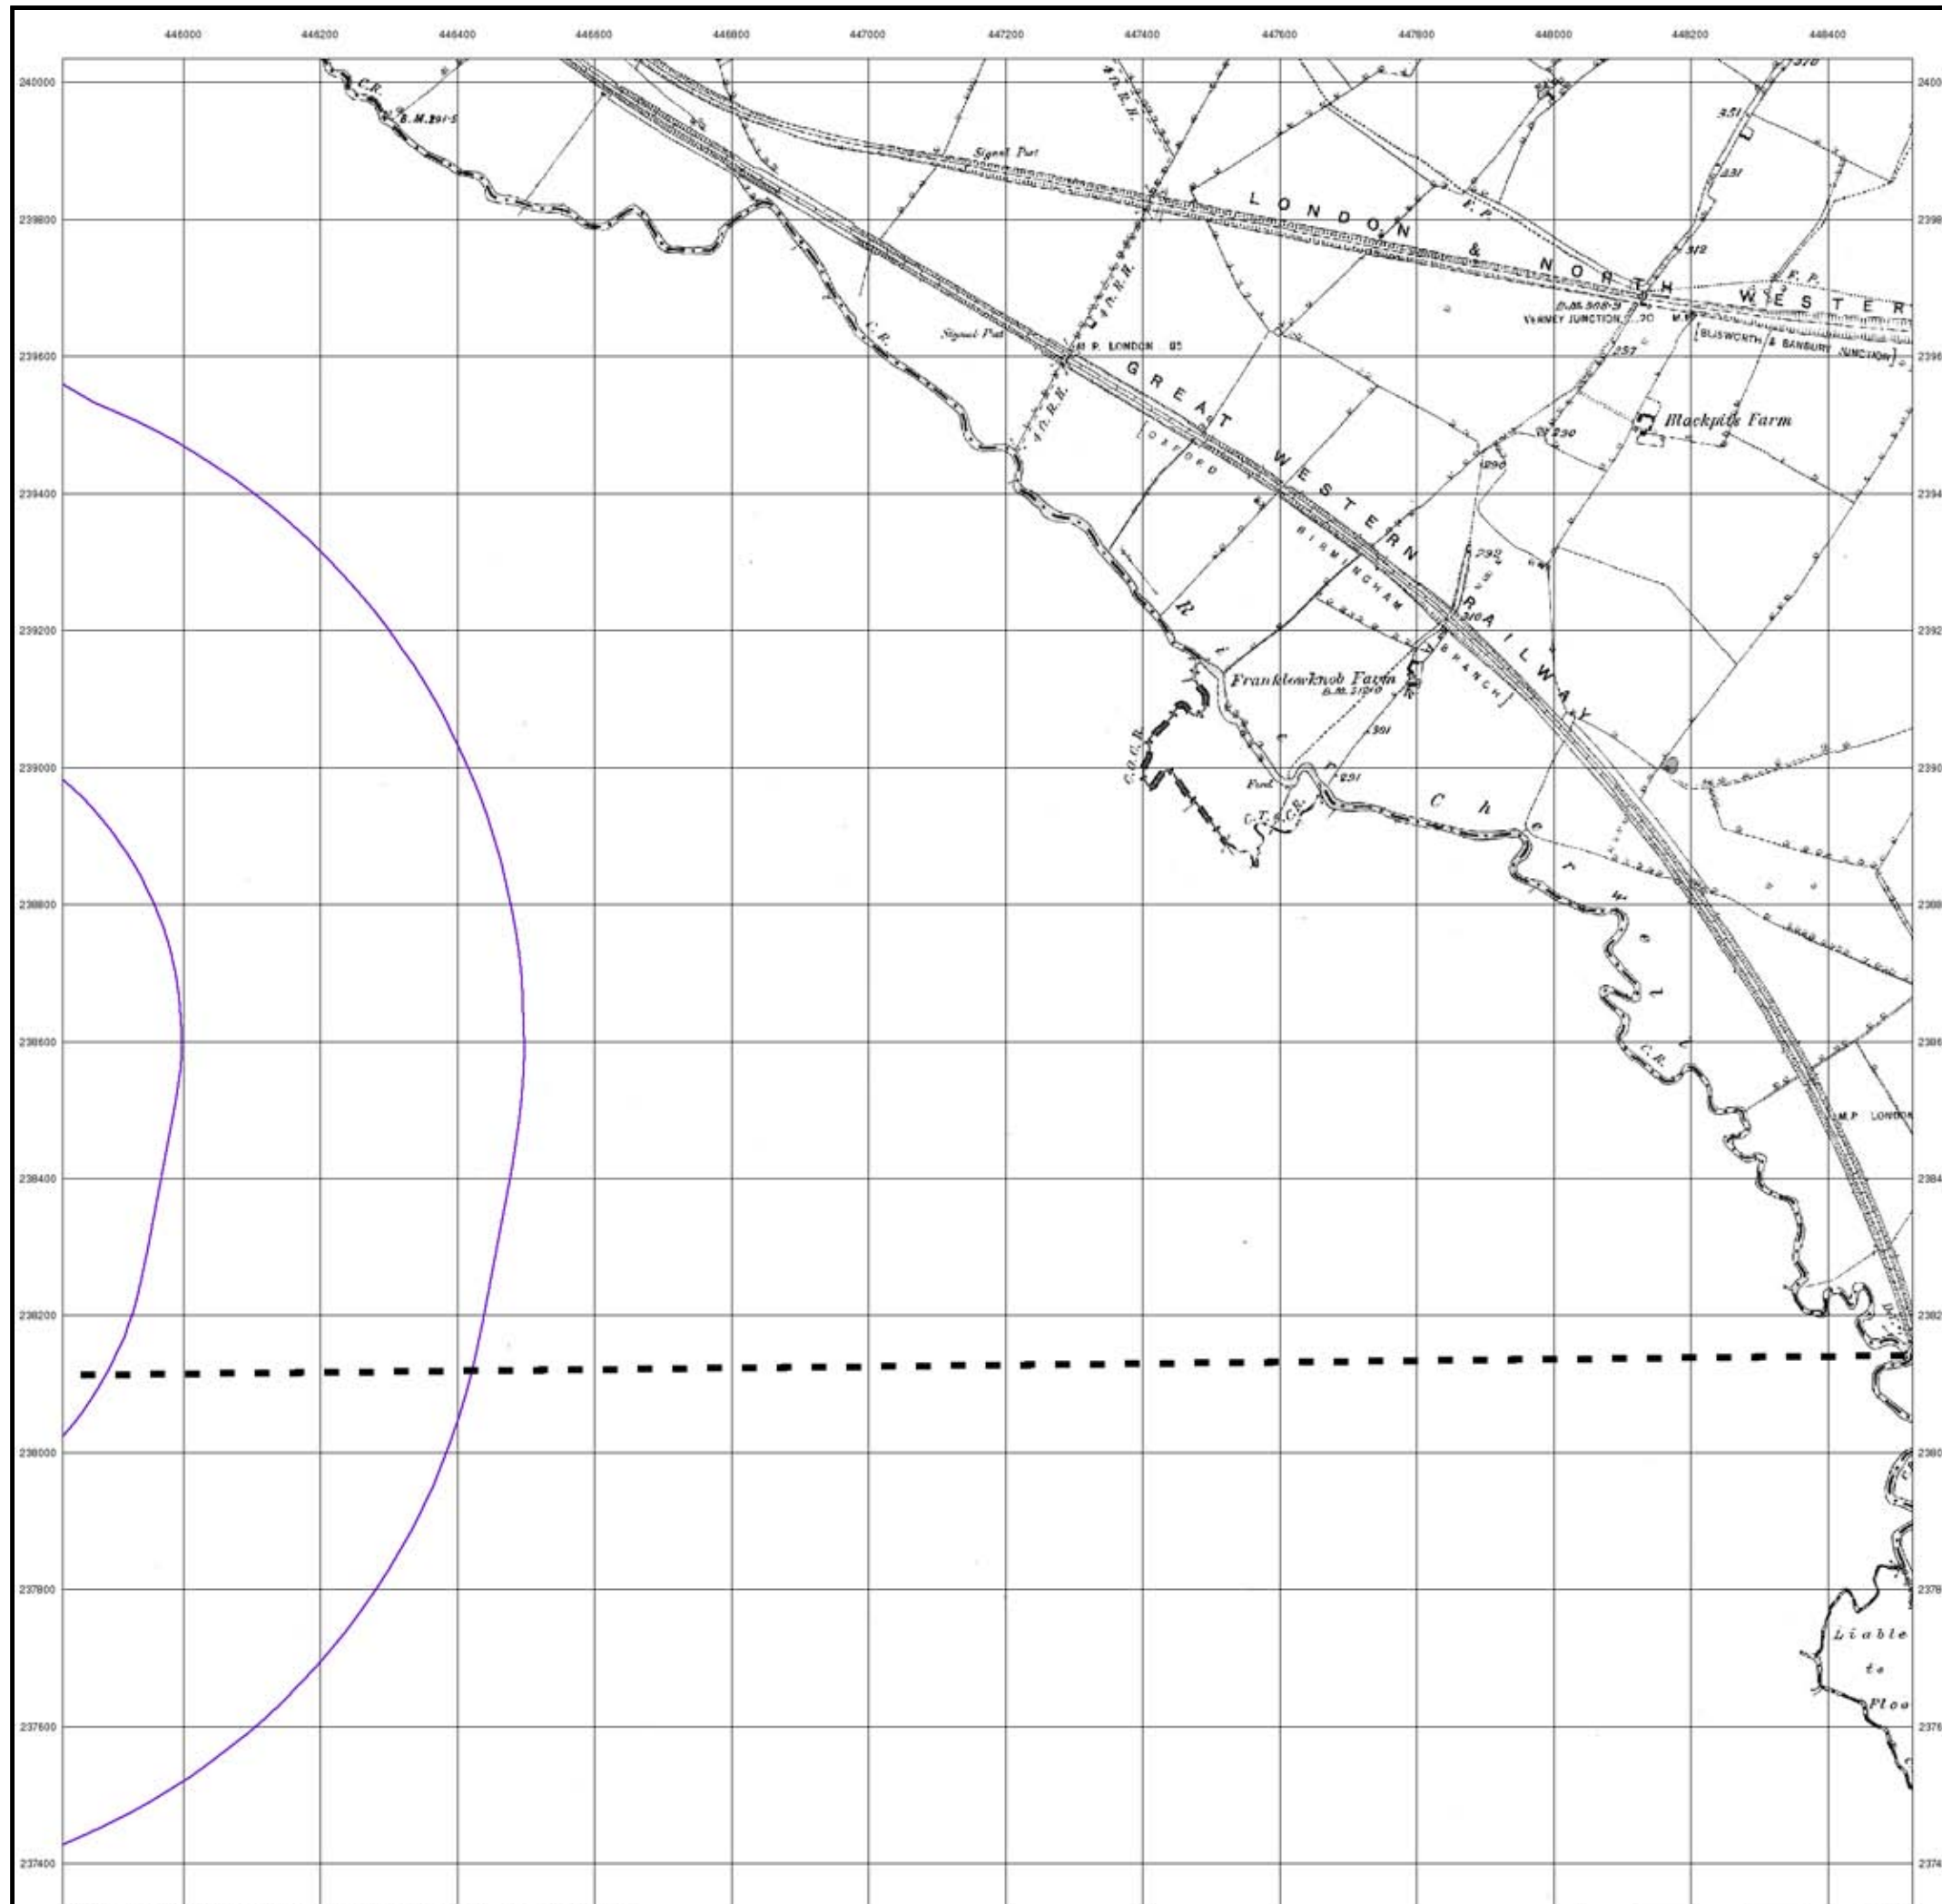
446000 446200 446400 446600 446800 447000 447200 447400 447600 447800 448000 448200 448400

240000
239800
239600
239400
239200
239000
238800
238600
238400
238200
238000
237800
237600
237400

2400
2398
2396
2394
2392
2390
2388
2386
2384
2382
2380
2378
2376
2374

C.R.
B.M.291·5
Signal Post
LONDON & NORTH WESTER
F.P.
251
231
312
F.P.
B.M.308·9
VERNEY JUNCTION 20 M.
(BLISWORTH & BANBURY JUNCTION)
257
Signal Post
M.P. LONDON 85
GREAT WESTERN RAILWAY
(OXFORD
BIRMINGHAM
BRANCH)
Blackpits Farm
290
290
292
310
Frankleknob Farm
B.M. 310·0
301
291
Ford
C.T.&C.R.
C.C.C.R.
River Cherwell
C.R.
M.P. LONDON
Liable to Floo